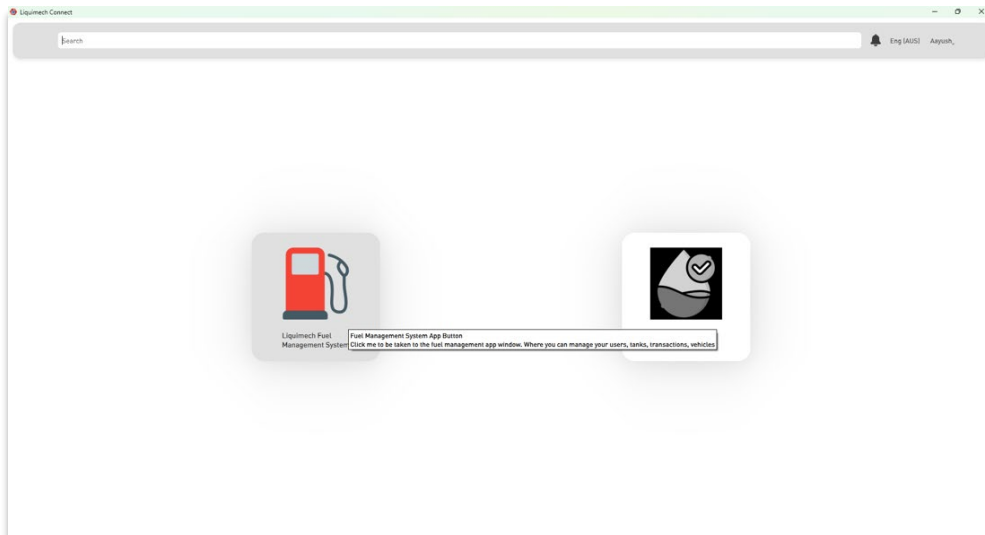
Liquimech Connect

Search

Eng (AUS) Aayush_

Liquimech Fuel Management System

Fuel Management System App Button
Click me to be taken to the fuel management app window. Where you can manage your users, tanks, transactions, vehicles